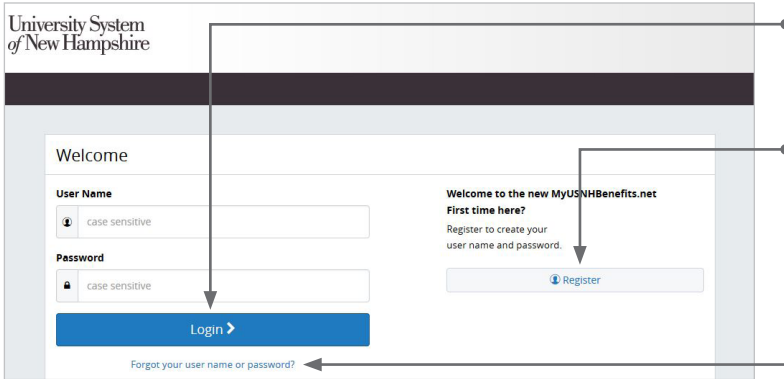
University System of New Hampshire

Welcome

User Name

case sensitive

Password

case sensitive

Login >

Forgot your user name or password?

Welcome to the new MyUSNHBenefits.net
First time here?

Register to create your user name and password.

Register